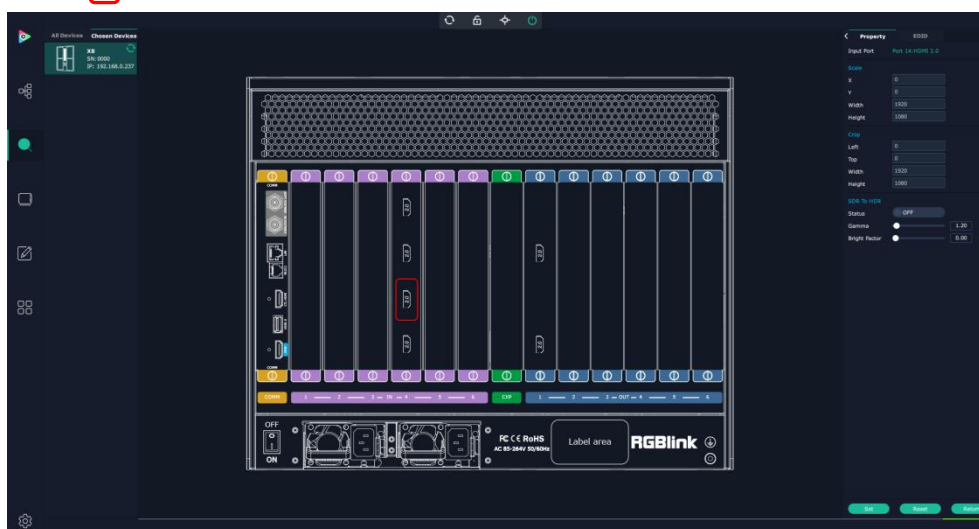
All Devices Chosen Devices

X8
SN: 0000
IP: 192.168.0.237

Property EDID

Input Port Port 14:HDMI 2.0

Scale
X 0
Y 0
Width 1920
Height 1080

Crop
Left 0
Top 0
Width 1920
Height 1080

SDR To HDR
Status OFF
Gamma 1.20
Bright Factor 0.00

COMM
COMM
COMM

1 2 3 IN 4 5 6
CXP
1 2 3 OUT 4 5 6

OFF
ON

FC CE RoHS
AC 85-264V 50/60Hz

Label area

RGBlink

Set Reset Return